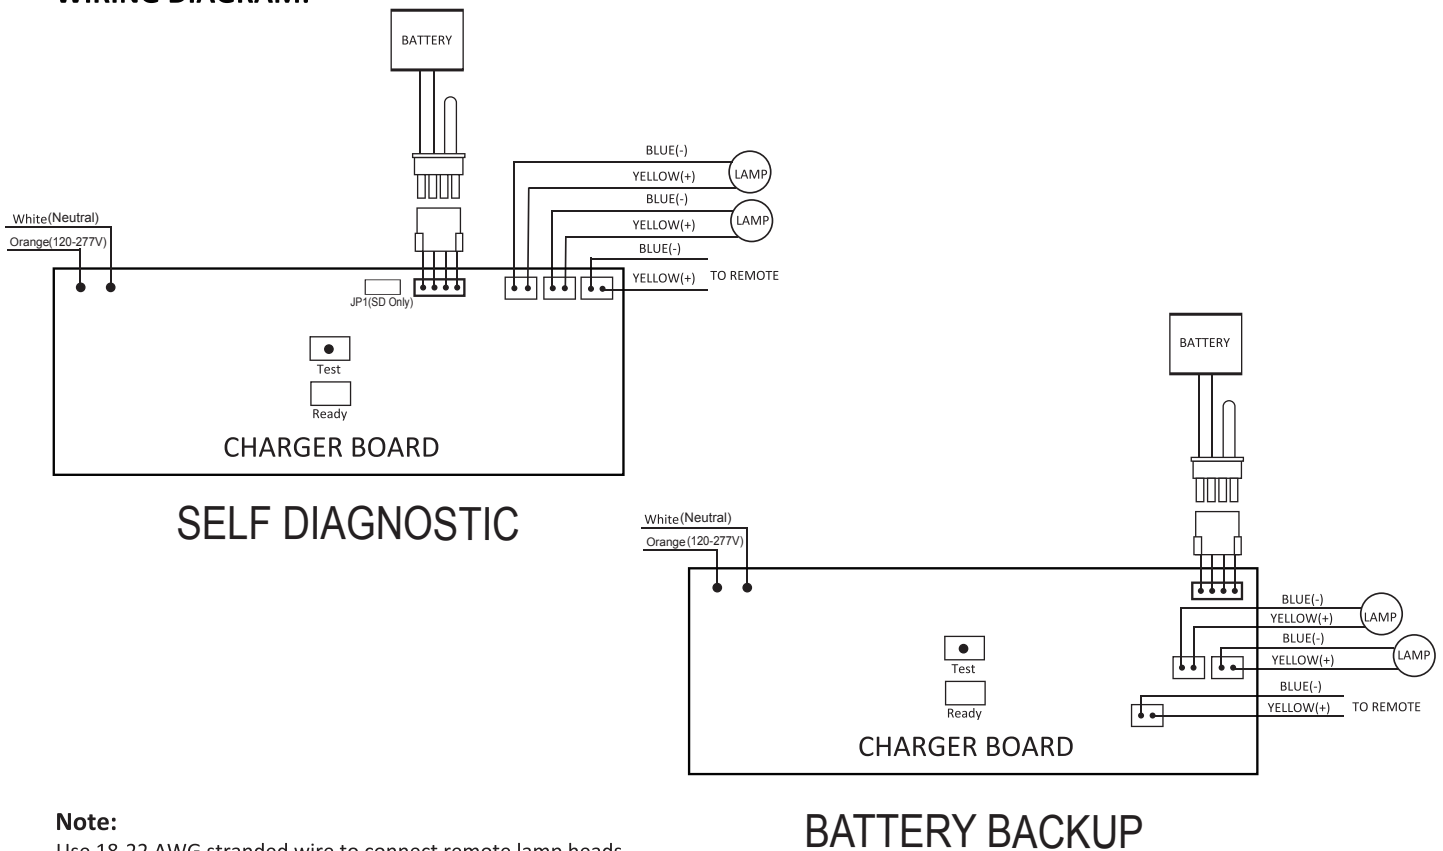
WIRING DIAGRAM:

BATTERY

BLUE(-)
YELLOW(+)
LAMP
BLUE(-)
YELLOW(+)
LAMP
BLUE(-)
YELLOW(+)
TO REMOTE

White(Neutral)
Orange(120-277V)

JP1(SD Only)

Test
Ready

CHARGER BOARD

SELF DIAGNOSTIC

BATTERY

White(Neutral)
Orange(120-277V)

BLUE(-)
YELLOW(+)
LAMP
BLUE(-)
YELLOW(+)
LAMP
BLUE(-)
YELLOW(+)
TO REMOTE

Test
Ready

CHARGER BOARD

Note:
Use 18-22 AWG stranded wire to connect remote lamp heads.

BATTERY BACKUP